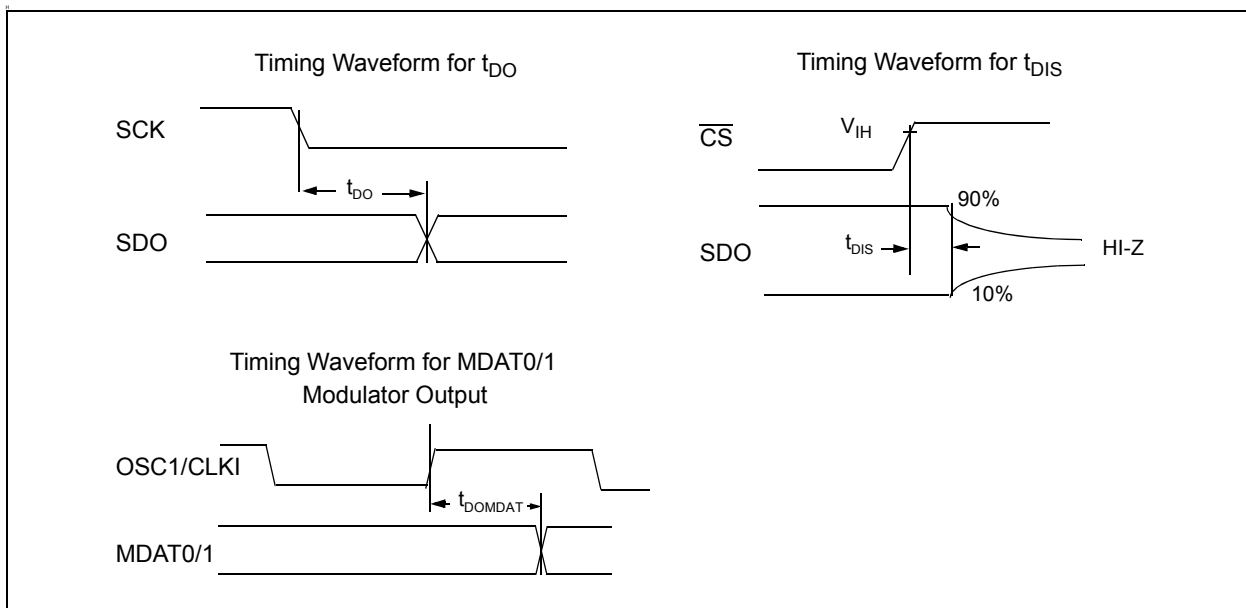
Timing Waveform for $t_{DO}$

SCK

$t_{DO}$

SDO

Timing Waveform for $t_{DIS}$

$\overline{CS}$

$V_{IH}$

90%

SDO

$t_{DIS}$

HI-Z

10%

Timing Waveform for MDAT0/1 Modulator Output

OSC1/CLKI

$t_{DOMDAT}$

MDAT0/1